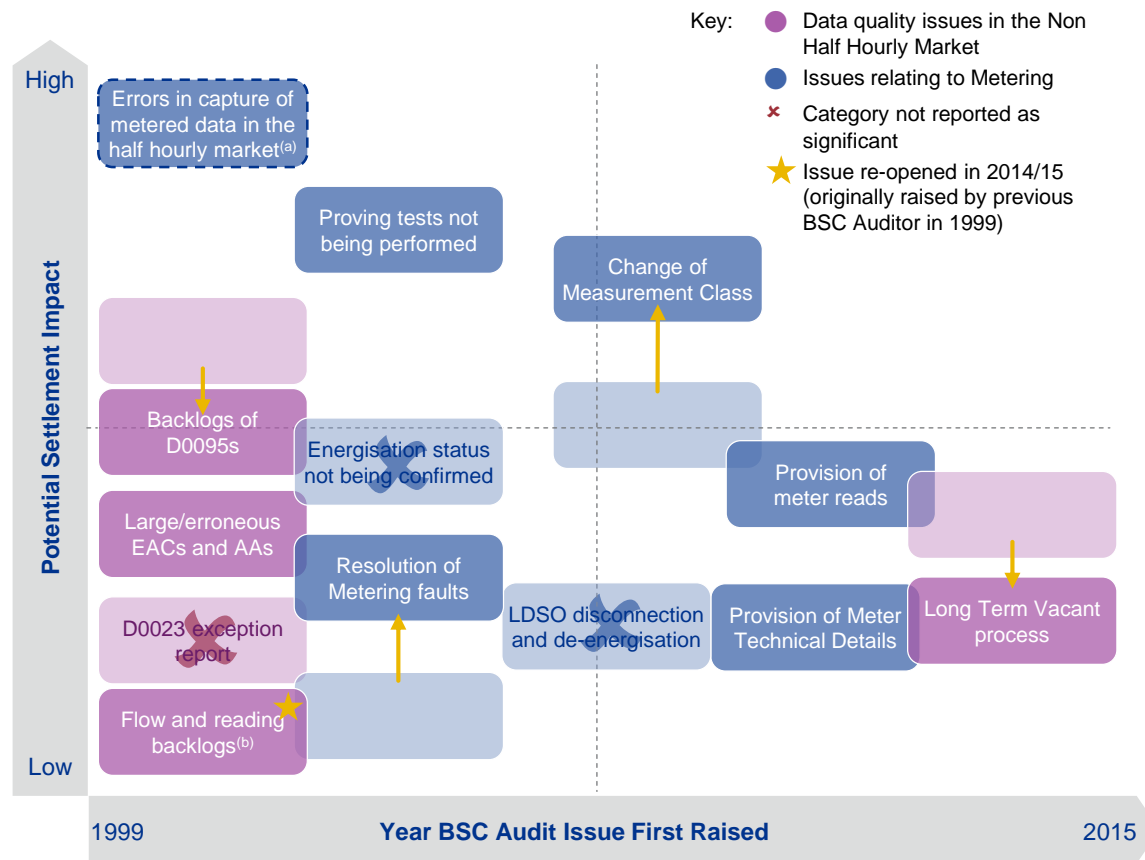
Key:
Data quality issues in the Non Half Hourly Market
Issues relating to Metering
Category not reported as significant
Issue re-opened in 2014/15 (originally raised by previous BSC Auditor in 1999)

High

Potential Settlement Impact

Low

Errors in capture of metered data in the half hourly market$^{(a)}$

Proving tests not being performed

Change of Measurement Class

Backlogs of D0095s

Energisation status not being confirmed

Provision of meter reads

Large/erroneous EACs and AAs

Resolution of Metering faults

D0023 exception report

LDSO disconnection and de-energisation

Provision of Meter Technical Details

Long Term Vacant process

Flow and reading backlogs$^{(b)}$

1999

Year BSC Audit Issue First Raised

2015